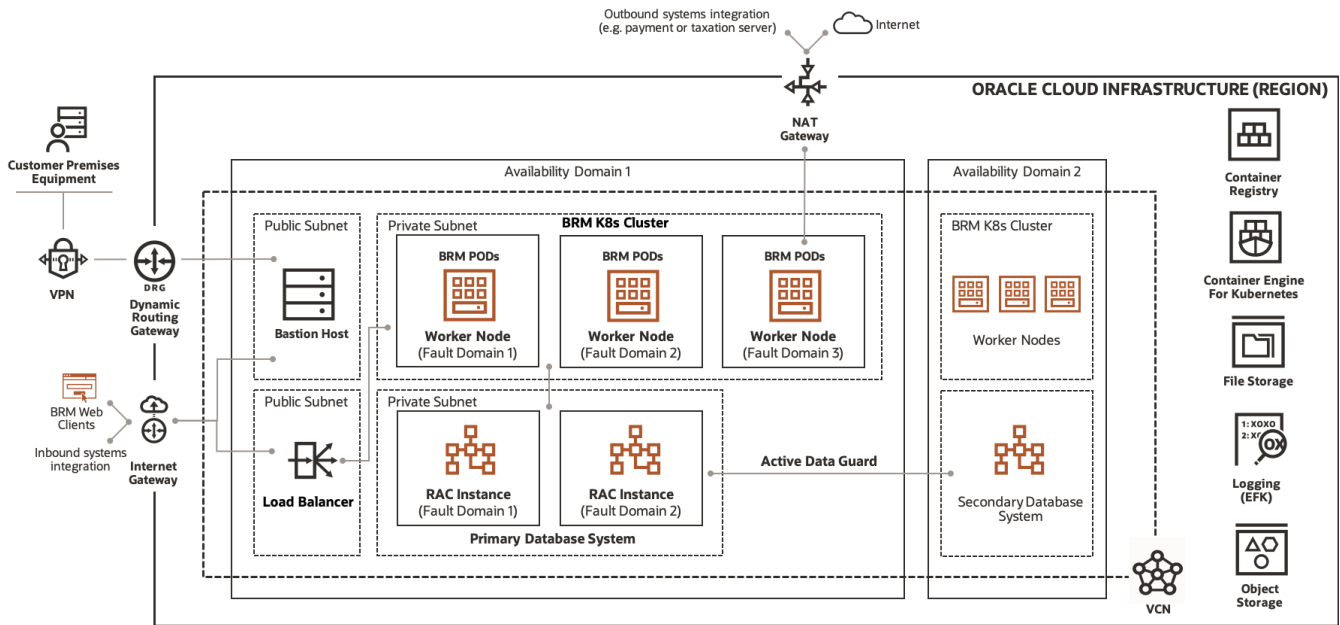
Outbound systems integration
(e.g. payment or taxation server)

Internet

NAT Gateway

ORACLE CLOUD INFRASTRUCTURE (REGION)

Customer Premises Equipment

VPN

DRG

Dynamic Routing Gateway

BRM Web Clients

Inbound systems integration

Internet Gateway

Availability Domain 1

Public Subnet

Bastion Host

Public Subnet

Load Balancer

Private Subnet

BRM K8s Cluster

BRM PODs

Worker Node
(Fault Domain 1)

BRM PODs

Worker Node
(Fault Domain 2)

BRM PODs

Worker Node
(Fault Domain 3)

Private Subnet

RAC Instance
(Fault Domain 1)

RAC Instance
(Fault Domain 2)

Primary Database System

Active Data Guard

Availability Domain 2

BRM K8s Cluster

Worker Nodes

Secondary Database System

VCN

Container Registry

Container Engine For Kubernetes

File Storage

1: XOXO
2: XO

Logging (EFK)

Object Storage